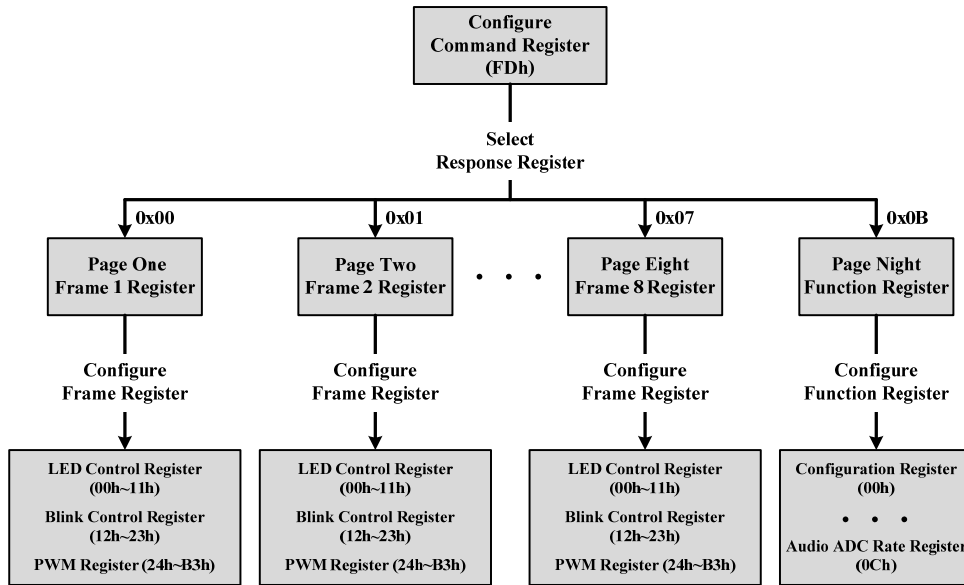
Configure
Command Register
(FDh)

Select
Response Register

0x00

Page One
Frame 1 Register

Configure
Frame Register

LED Control Register
(00h~11h)
Blink Control Register
(12h~23h)
PWM Register (24h~B3h)

0x01

Page Two
Frame 2 Register

Configure
Frame Register

LED Control Register
(00h~11h)
Blink Control Register
(12h~23h)
PWM Register (24h~B3h)

0x07

Page Eight
Frame 8 Register

Configure
Frame Register

LED Control Register
(00h~11h)
Blink Control Register
(12h~23h)
PWM Register (24h~B3h)

0x0B

Page Night
Function Register

Configure
Function Register

Configuration Register
(00h)
Audio ADC Rate Register
(0Ch)